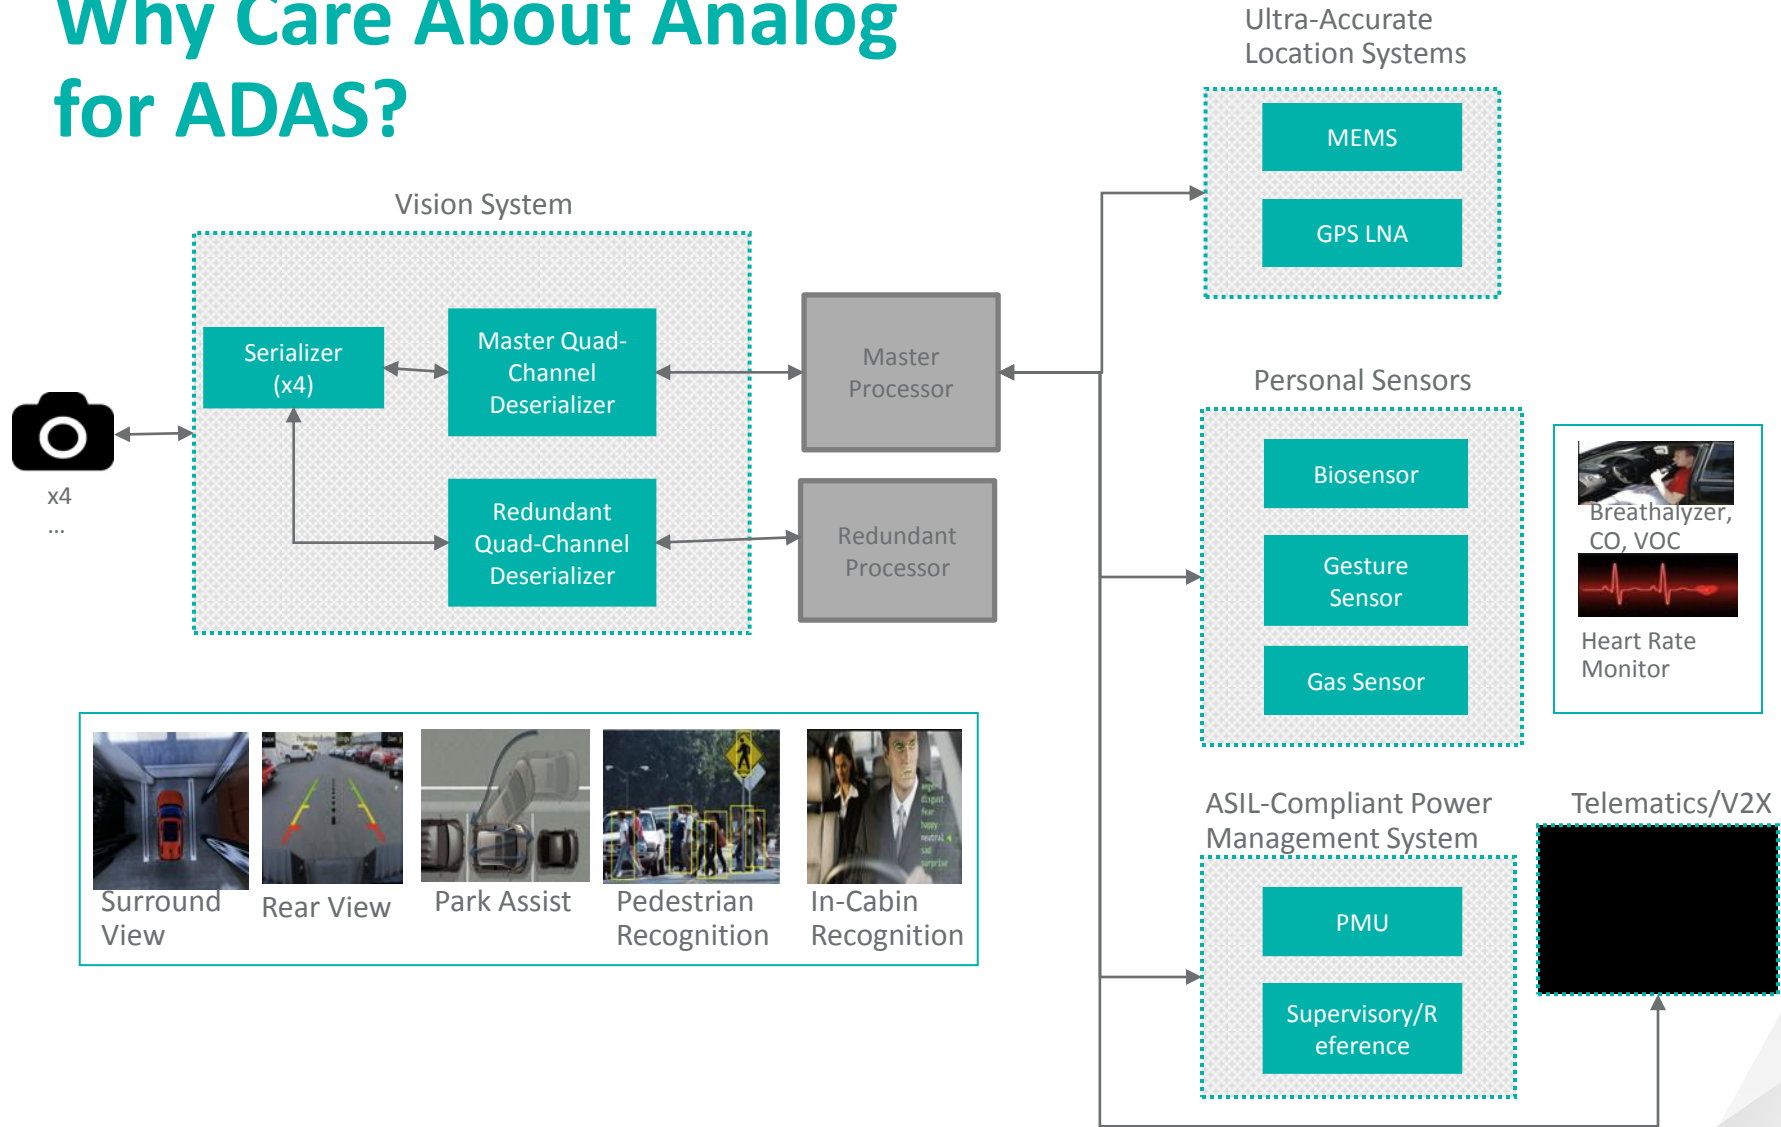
Why Care About Analog for ADAS?

Vision System

Serializer (x4)

Master Quad-Channel Deserializer

Redundant Quad-Channel Deserializer

x4
...

Master Processor

Redundant Processor

Ultra-Accurate Location Systems

MEMS

GPS LNA

Personal Sensors

Biosensor

Gesture Sensor

Gas Sensor

Breathalyzer, CO, VOC

Heart Rate Monitor

Surround View

Rear View

Park Assist

Pedestrian Recognition

In-Cabin Recognition

ASIL-Compliant Power Management System

PMU

Supervisory/Reference

Telematics/V2X